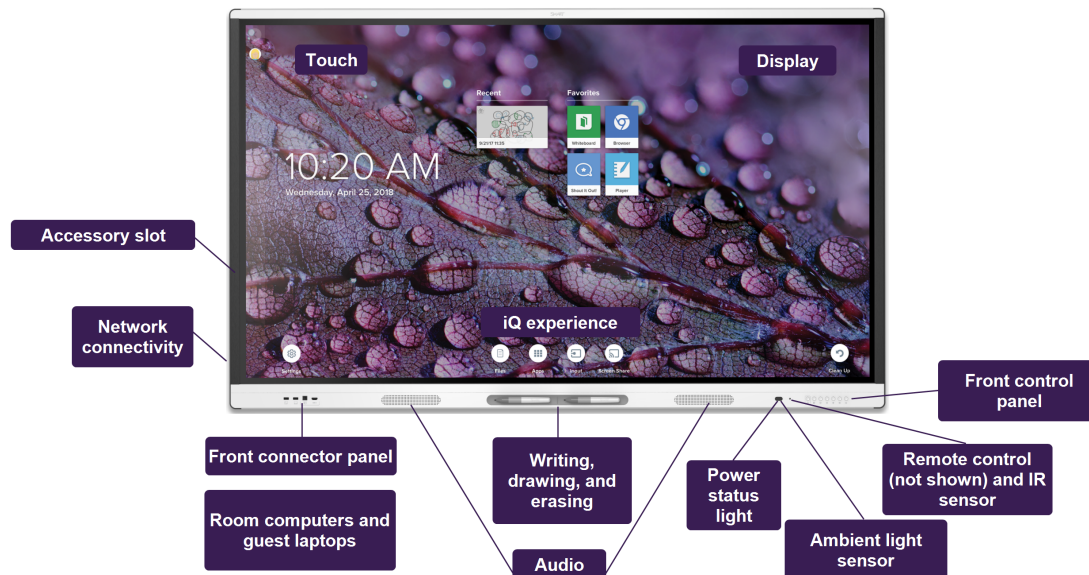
Touch

Display

Recent

Favorites

9/21/17 11:35

Whiteboard

Browser

Shout It Out!

Player

10:20 AM

Wednesday, April 25, 2018

Accessory slot

Network connectivity

iQ experience

Settings

Files

Apps

Input

Screen Share

Clean Up

Front control panel

Front connector panel

Writing, drawing, and erasing

Power status light

Remote control (not shown) and IR sensor

Room computers and guest laptops

Ambient light sensor

Audio